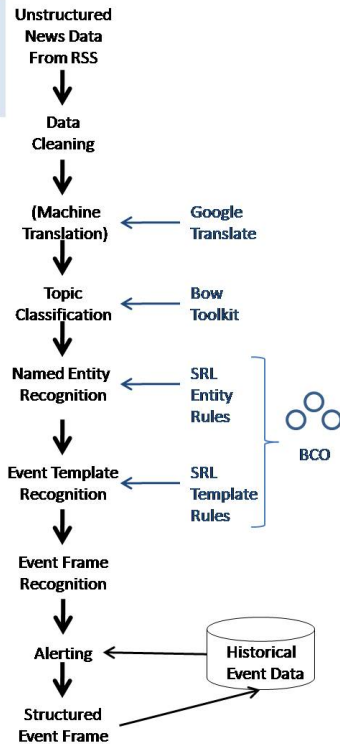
Unstructured News Data From RSS

Data Cleaning

(Machine Translation)

Google Translate

Topic Classification

Bow Toolkit

Named Entity Recognition

SRL Entity Rules

BCO

Event Template Recognition

SRL Template Rules

Event Frame Recognition

Alerting

Historical Event Data

Structured Event Frame